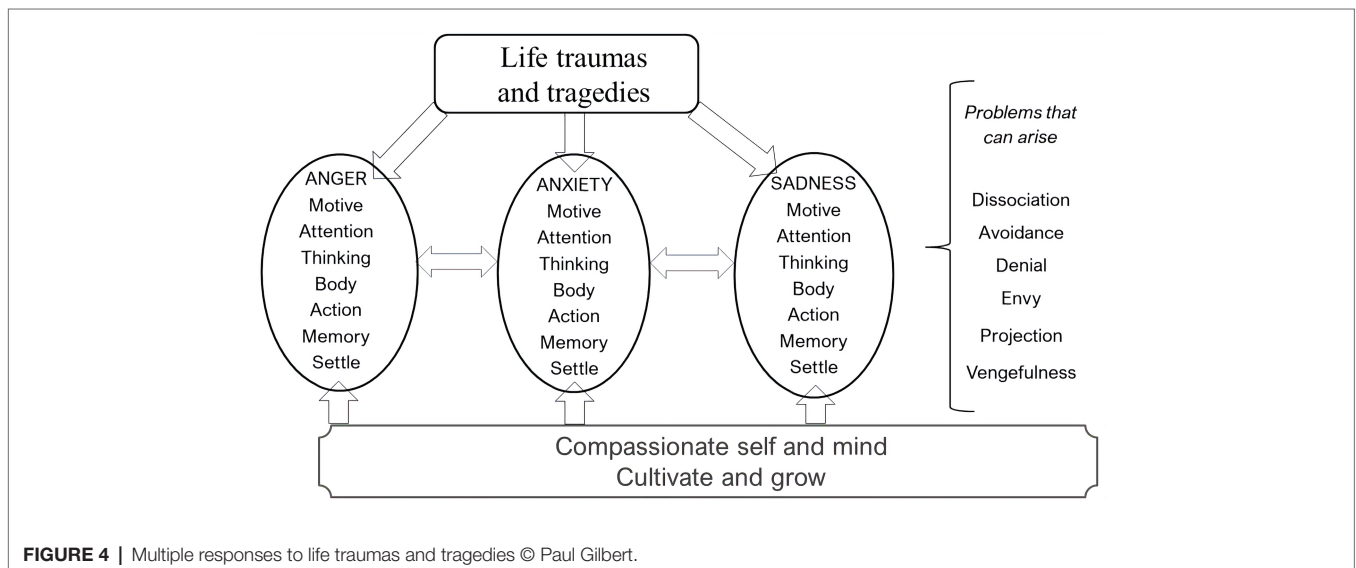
Life traumas and tragedies

ANGER
Motive
Attention
Thinking
Body
Action
Memory
Settle

ANXIETY
Motive
Attention
Thinking
Body
Action
Memory
Settle

SADNESS
Motive
Attention
Thinking
Body
Action
Memory
Settle

*Problems that can arise*

Dissociation
Avoidance
Denial
Envy
Projection
Vengefulness

Compassionate self and mind
Cultivate and grow

**FIGURE 4** | Multiple responses to life traumas and tragedies © Paul Gilbert.